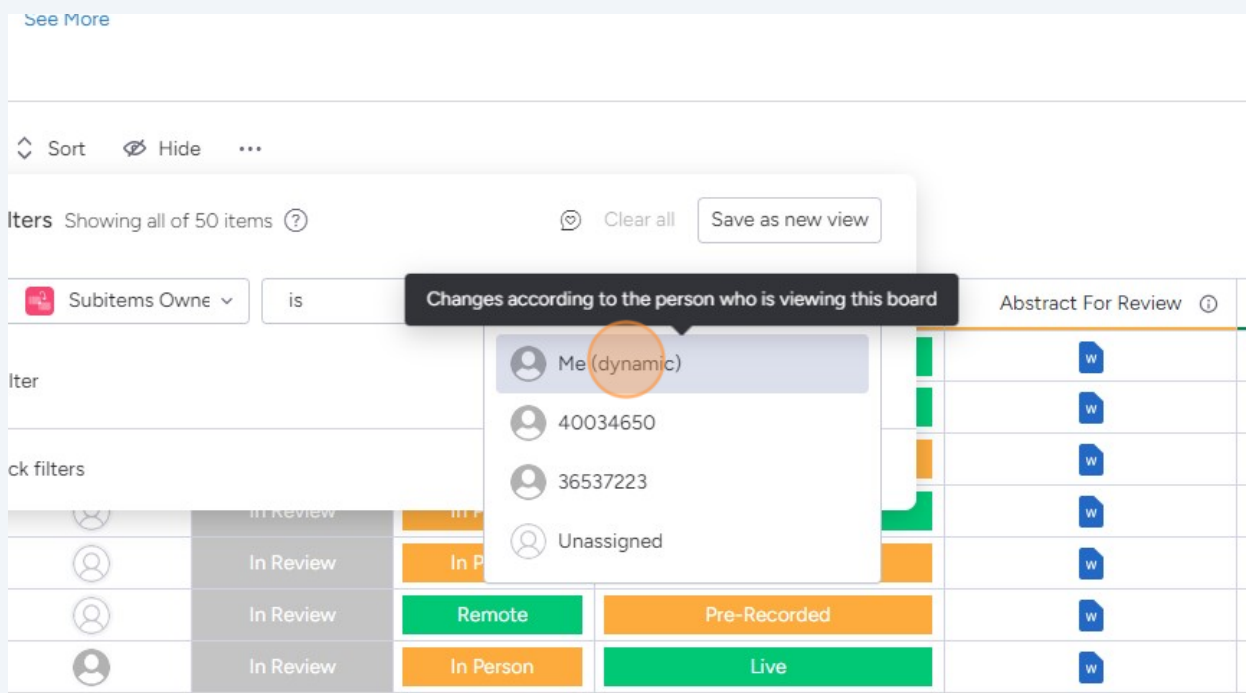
See More

Sort Hide ···

lters Showing all of 50 items ?

Clear all Save as new view

Subitems Owne is

Changes according to the person who is viewing this board

Abstract For Review

lter

ck filters

Me (dynamic)
40034650
36537223
Unassigned

In Review In P
In Review In P
In Review Remote Pre-Recorded
In Review In Person Live

W
W
W
W
W
W
W